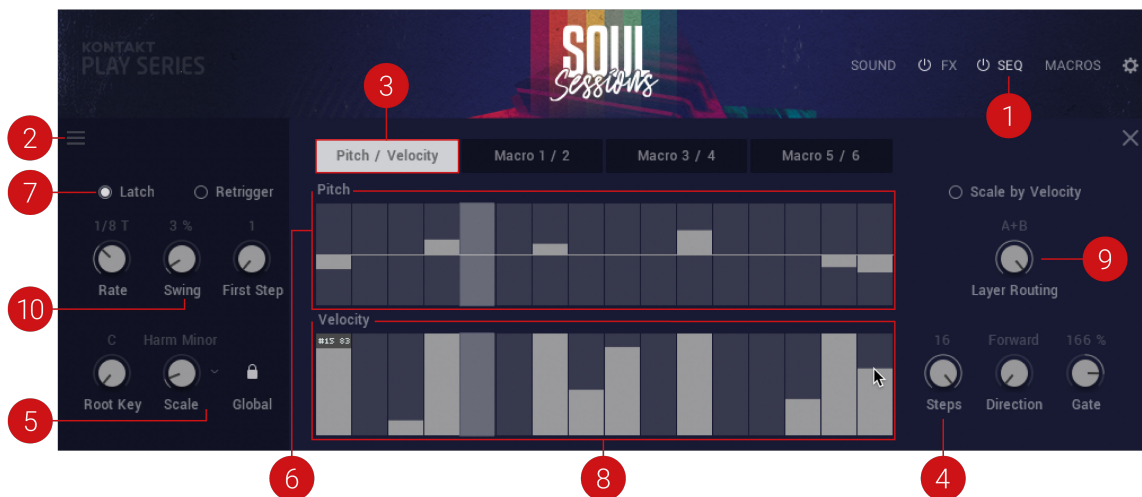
KONTAKT
PLAY SERIES

SOUL Sessions

SOUND FX SEQ MACROS

1
2
3

Pitch / Velocity
Macro 1 / 2
Macro 3 / 4
Macro 5 / 6

7
Latch
Retrigger

Pitch

Scale by Velocity

1/8 T
3 %
1
Rate
Swing
First Step

A+B
Layer Routing

9
10

Velocity

C
Harm Minor
Root Key
Scale
Global

#15 83

16
Forward
166 %
Steps
Direction
Gate

5
6
8
4